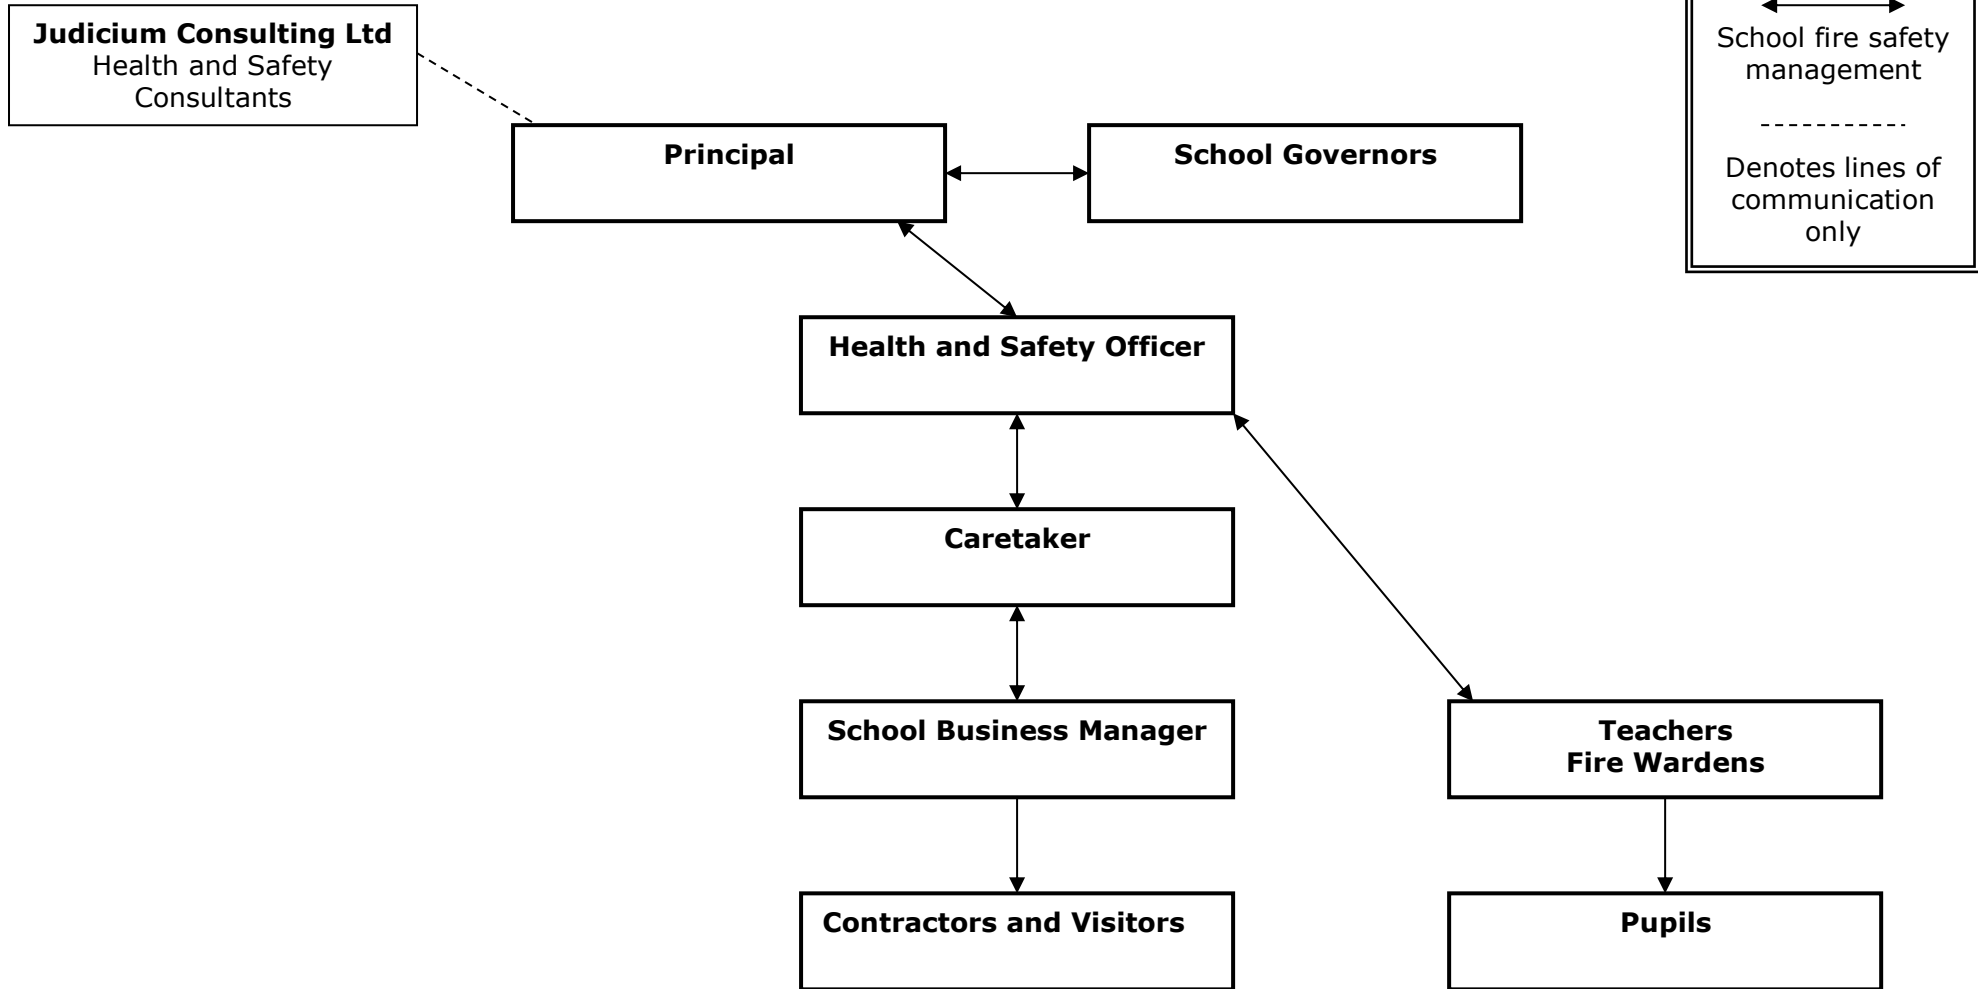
Judicium Consulting Ltd
Health and Safety Consultants

School fire safety management

Denotes lines of communication only

Principal

School Governors

Health and Safety Officer

Caretaker

School Business Manager

Teachers
Fire Wardens

Contractors and Visitors

Pupils